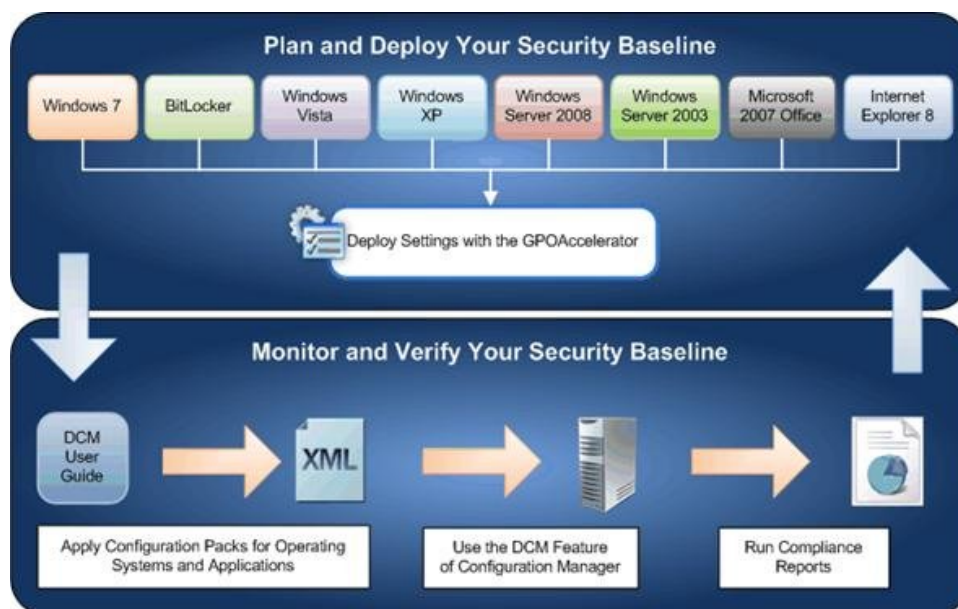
Plan and Deploy Your Security Baseline

Windows 7

BitLocker

Windows Vista

Windows XP

Windows Server 2008

Windows Server 2003

Microsoft 2007 Office

Internet Explorer 8

Deploy Settings with the GPOAccelerator

Monitor and Verify Your Security Baseline

DCM User Guide

XML

Apply Configuration Packs for Operating Systems and Applications

Use the DCM Feature of Configuration Manager

Run Compliance Reports